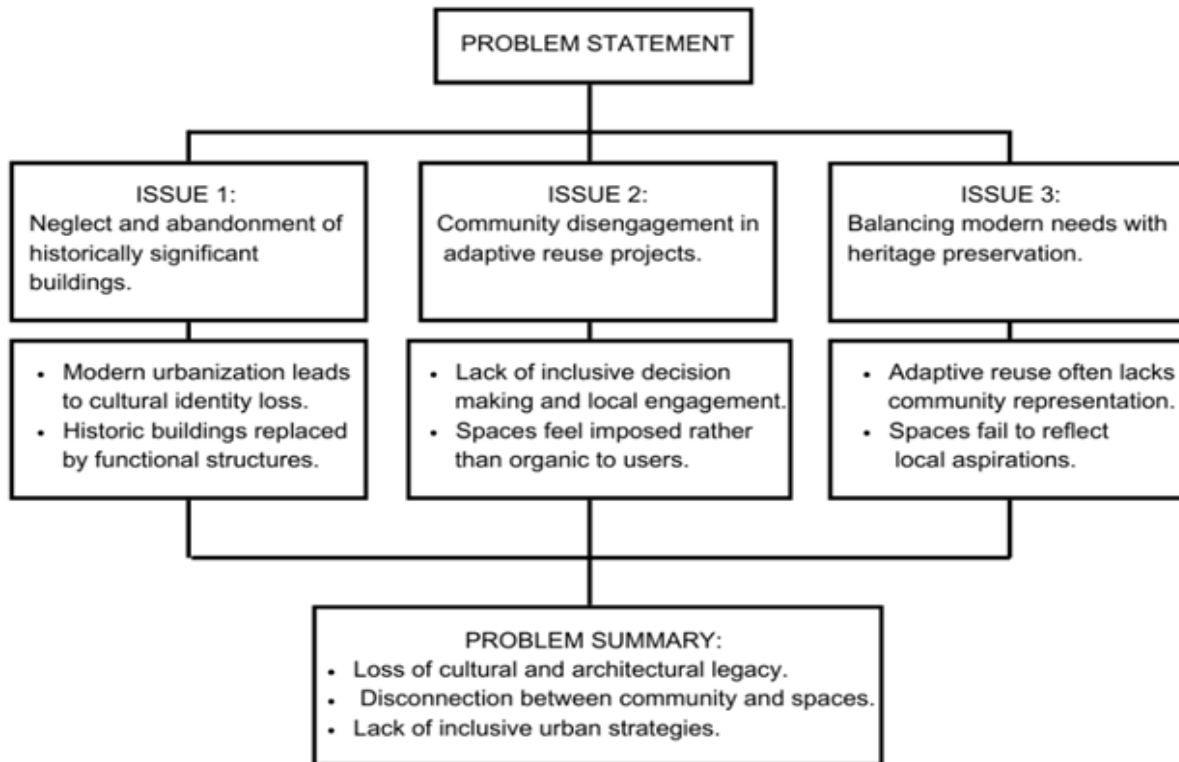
PROBLEM STATEMENT

ISSUE 1:
Neglect and abandonment of historically significant buildings.

- Modern urbanization leads to cultural identity loss.
- Historic buildings replaced by functional structures.

ISSUE 2:
Community disengagement in adaptive reuse projects.

- Lack of inclusive decision making and local engagement.
- Spaces feel imposed rather than organic to users.

ISSUE 3:
Balancing modern needs with heritage preservation.

- Adaptive reuse often lacks community representation.
- Spaces fail to reflect local aspirations.

PROBLEM SUMMARY:
- Loss of cultural and architectural legacy.
- Disconnection between community and spaces.
- Lack of inclusive urban strategies.